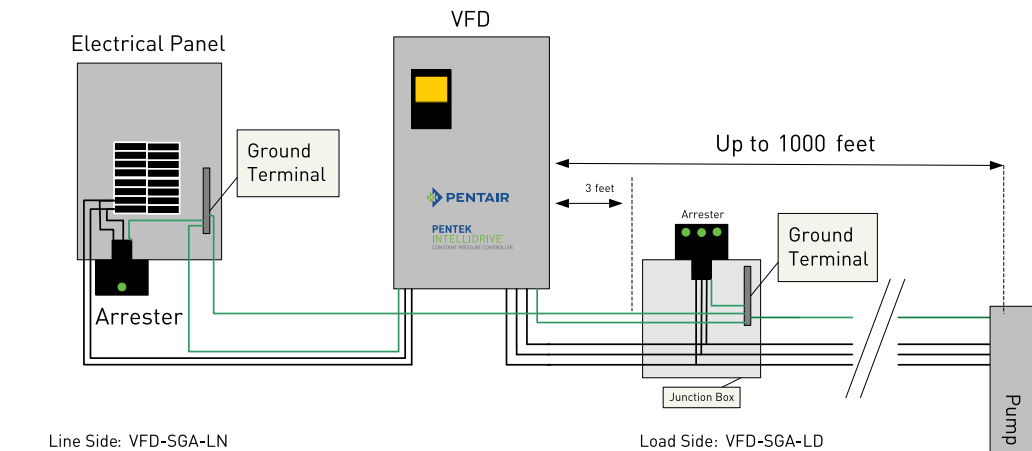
VFD

Electrical Panel

Ground Terminal

PENTAIR

PENTEK INTELLIDRIVE™ CONSTANT PRESSURE CONTROLLER

Up to 1000 feet

3 feet

Arrester

Ground Terminal

Arrester

Junction Box

Pump

Line Side: VFD-SGA-LN

Load Side: VFD-SGA-LD